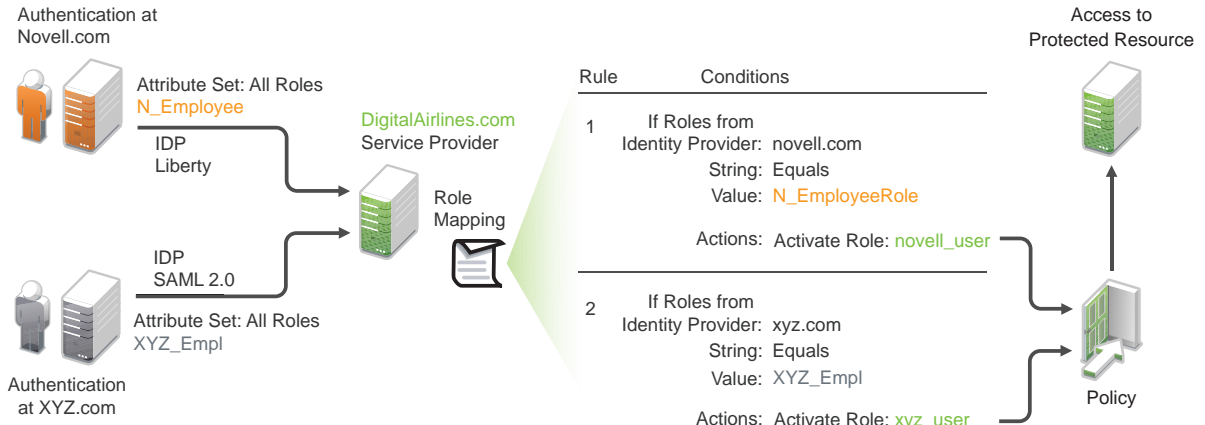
Authentication at Novell.com

Attribute Set: All Roles
N_Employee

IDP
Liberty

IDP
SAML 2.0

Attribute Set: All Roles
XYZ_Empl

Authentication at XYZ.com

DigitalAirlines.com
Service Provider

Role Mapping

| Rule | Conditions |
|---|---|
| 1 | If Roles from Identity Provider: novell.com<br>String: Equals<br>Value: N_EmployeeRole<br>Actions: Activate Role: novell_user |
| 2 | If Roles from Identity Provider: xyz.com<br>String: Equals<br>Value: XYZ_Empl<br>Actions: Activate Role: xyz_user |

Access to Protected Resource

Policy